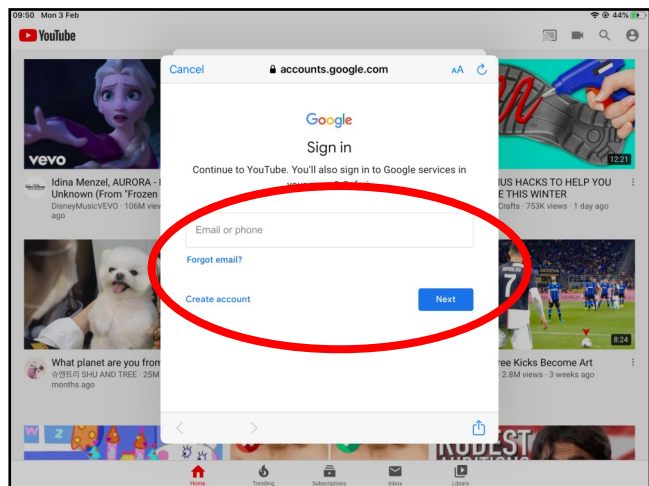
09:50 Mon 3 Feb

44%

YouTube

Cancel

accounts.google.com

AA

Google

Sign in

Continue to YouTube. You'll also sign in to Google services in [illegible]

Email or phone

Forgot email?

Create account

Next

vevo

Idina Menzel, AURORA - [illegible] Unknown (From "Frozen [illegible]

DisneyMusicVEVO · 106M view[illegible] ago

12:21

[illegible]US HACKS TO HELP YOU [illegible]E THIS WINTER

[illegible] Crafts · 753K views · 1 day ago

What planet are you from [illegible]

슈앤트리 SHU AND TREE · 25M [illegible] months ago

8:24

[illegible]ree Kicks Become Art

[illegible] · 2.8M views · 3 weeks ago

Home

Trending

Subscriptions

Inbox

Library